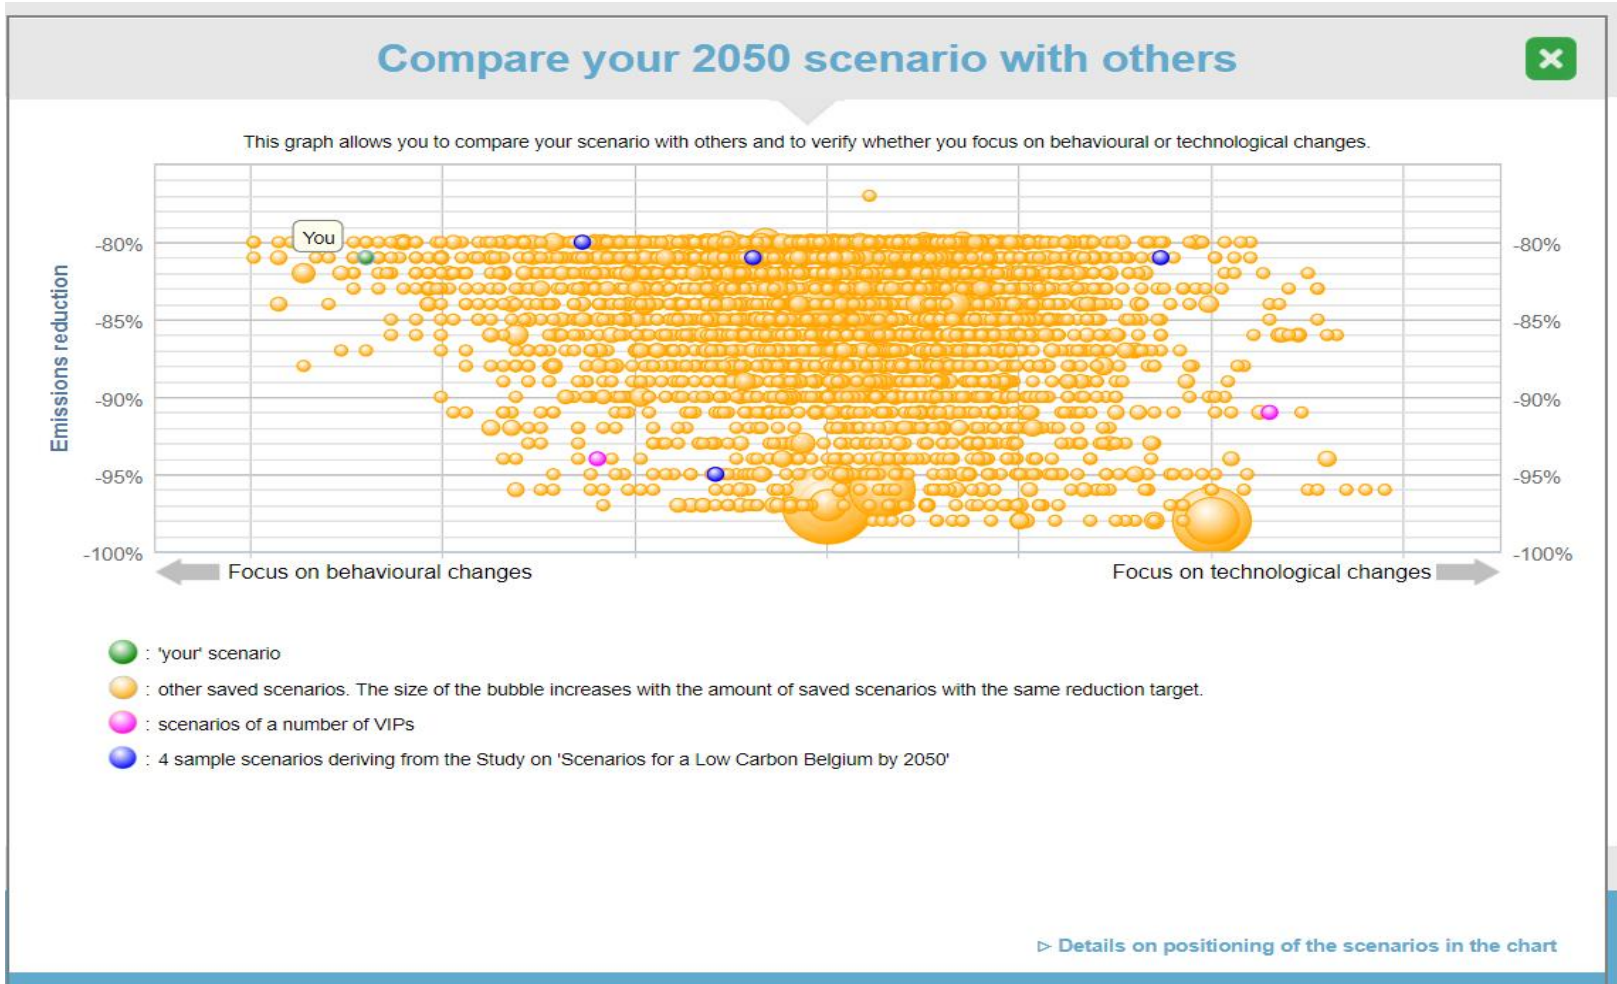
Compare your 2050 scenario with others

This graph allows you to compare your scenario with others and to verify whether you focus on behavioural or technological changes.

Emissions reduction

You

| -80% | -80% |
|---|---|
| -85% | -85% |
| -90% | -90% |
| -95% | -95% |
| -100% | -100% |

Focus on behavioural changes

Focus on technological changes

: 'your' scenario

: other saved scenarios. The size of the bubble increases with the amount of saved scenarios with the same reduction target.

: scenarios of a number of VIPs

: 4 sample scenarios deriving from the Study on 'Scenarios for a Low Carbon Belgium by 2050'

▷ Details on positioning of the scenarios in the chart